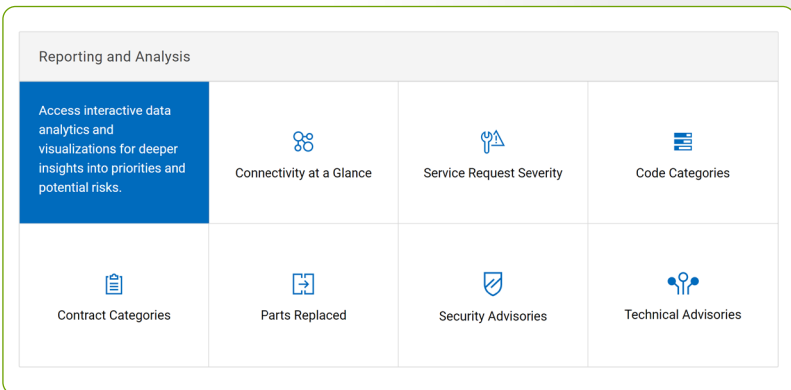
Reporting and Analysis

Access interactive data analytics and visualizations for deeper insights into priorities and potential risks.

Connectivity at a Glance

Service Request Severity

Code Categories

Contract Categories

Parts Replaced

Security Advisories

Technical Advisories